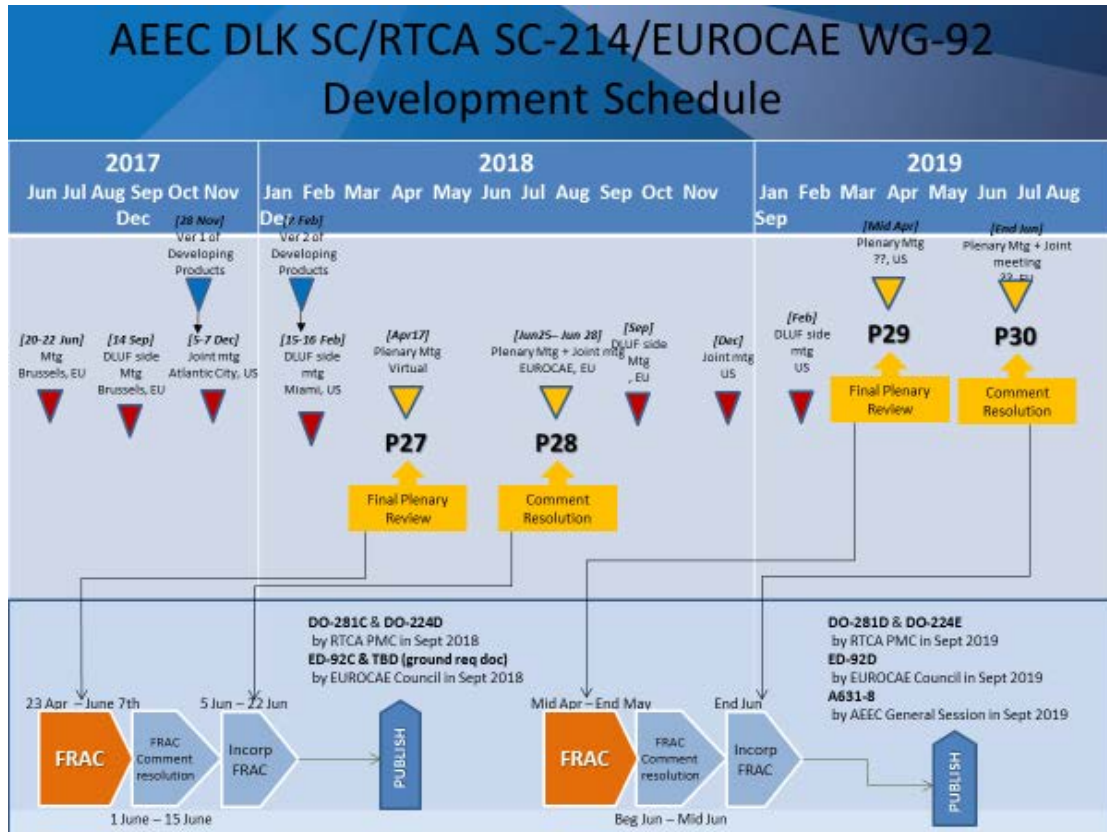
AEEC DLK SC/RTCA SC-214/EUROCAE WG-92
Development Schedule

2017
Jun Jul Aug Sep Oct Nov Dec

2018
Jan Feb Mar Apr May Jun Jul Aug Sep Oct Nov Dec

2019
Jan Feb Mar Apr May Jun Jul Aug Sep

[28 Nov]
Ver 1 of Developing Products

[7 Feb]
Ver 2 of Developing Products

[Mid Apr]
Plenary Mtg ??, US

[End Jun]
Plenary Mtg + Joint meeting ??, EU

[20-22 Jun]
Mtg Brussels, EU

[14 Sep]
DLUF side Mtg Brussels, EU

[5-7 Dec]
Joint mtg Atlantic City, US

[15-16 Feb]
DLUF side mtg Miami, US

[Apr17]
Plenary Mtg Virtual

[Jun25– Jun 28]
Plenary Mtg + Joint mtg EUROCAE, EU

[Sep]
DLUF side Mtg , EU

[Dec]
Joint mtg US

[Feb]
DLUF side mtg US

P29

P30

Final Plenary Review

Comment Resolution

P27

P28

Final Plenary Review

Comment Resolution

DO-281C & DO-224D
by RTCA PMC in Sept 2018
ED-92C & TBD (ground req doc)
by EUROCAE Council in Sept 2018

DO-281D & DO-224E
by RTCA PMC in Sept 2019
ED-92D
by EUROCAE Council in Sept 2019
A631-8
by AEEC General Session in Sept 2019

23 Apr – June 7th
5 Jun – 22 Jun
FRAC
FRAC Comment resolution
Incorp FRAC
PUBLISH
1 June – 15 June

Mid Apr – End May
End Jun
FRAC
FRAC Comment resolution
Incorp FRAC
PUBLISH
Beg Jun – Mid Jun